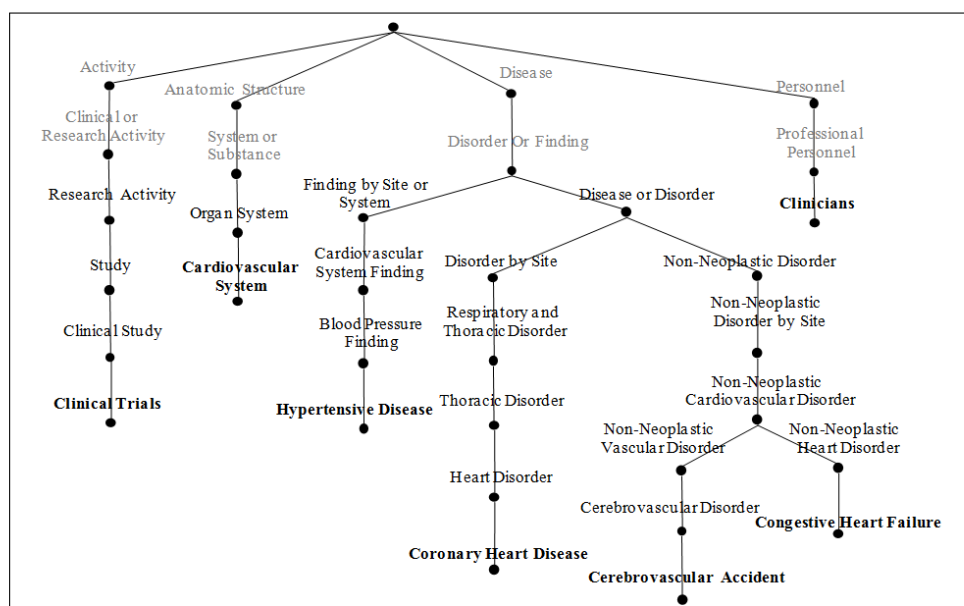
Activity
Clinical or Research Activity
Research Activity
Study
Clinical Study
Clinical Trials
Anatomic Structure
System or Substance
Organ System
Cardiovascular System
Disease
Disorder Or Finding
Finding by Site or System
Cardiovascular System Finding
Blood Pressure Finding
Hypertensive Disease
Disease or Disorder
Disorder by Site
Respiratory and Thoracic Disorder
Thoracic Disorder
Heart Disorder
Coronary Heart Disease
Non-Neoplastic Disorder
Non-Neoplastic Disorder by Site
Non-Neoplastic Cardiovascular Disorder
Non-Neoplastic Vascular Disorder
Cerebrovascular Disorder
Cerebrovascular Accident
Non-Neoplastic Heart Disorder
Congestive Heart Failure
Personnel
Professional Personnel
Clinicians